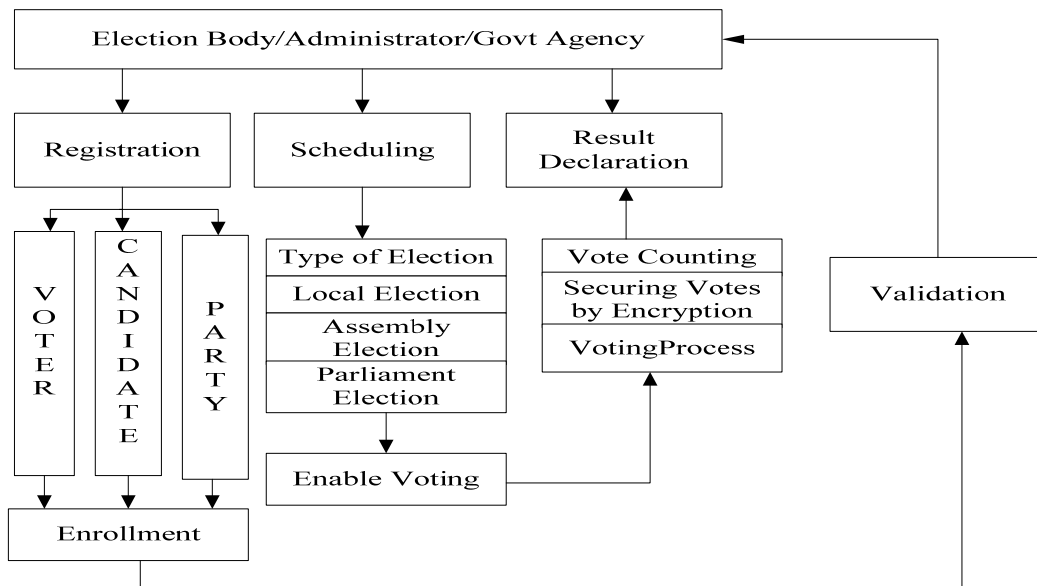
Election Body/Administrator/Govt Agency

Registration

Scheduling

Result Declaration

VOTER

CANDIDATE

PARTY

Type of Election

Local Election

Assembly Election

Parliament Election

Vote Counting

Securing Votes by Encryption

VotingProcess

Validation

Enable Voting

Enrollment